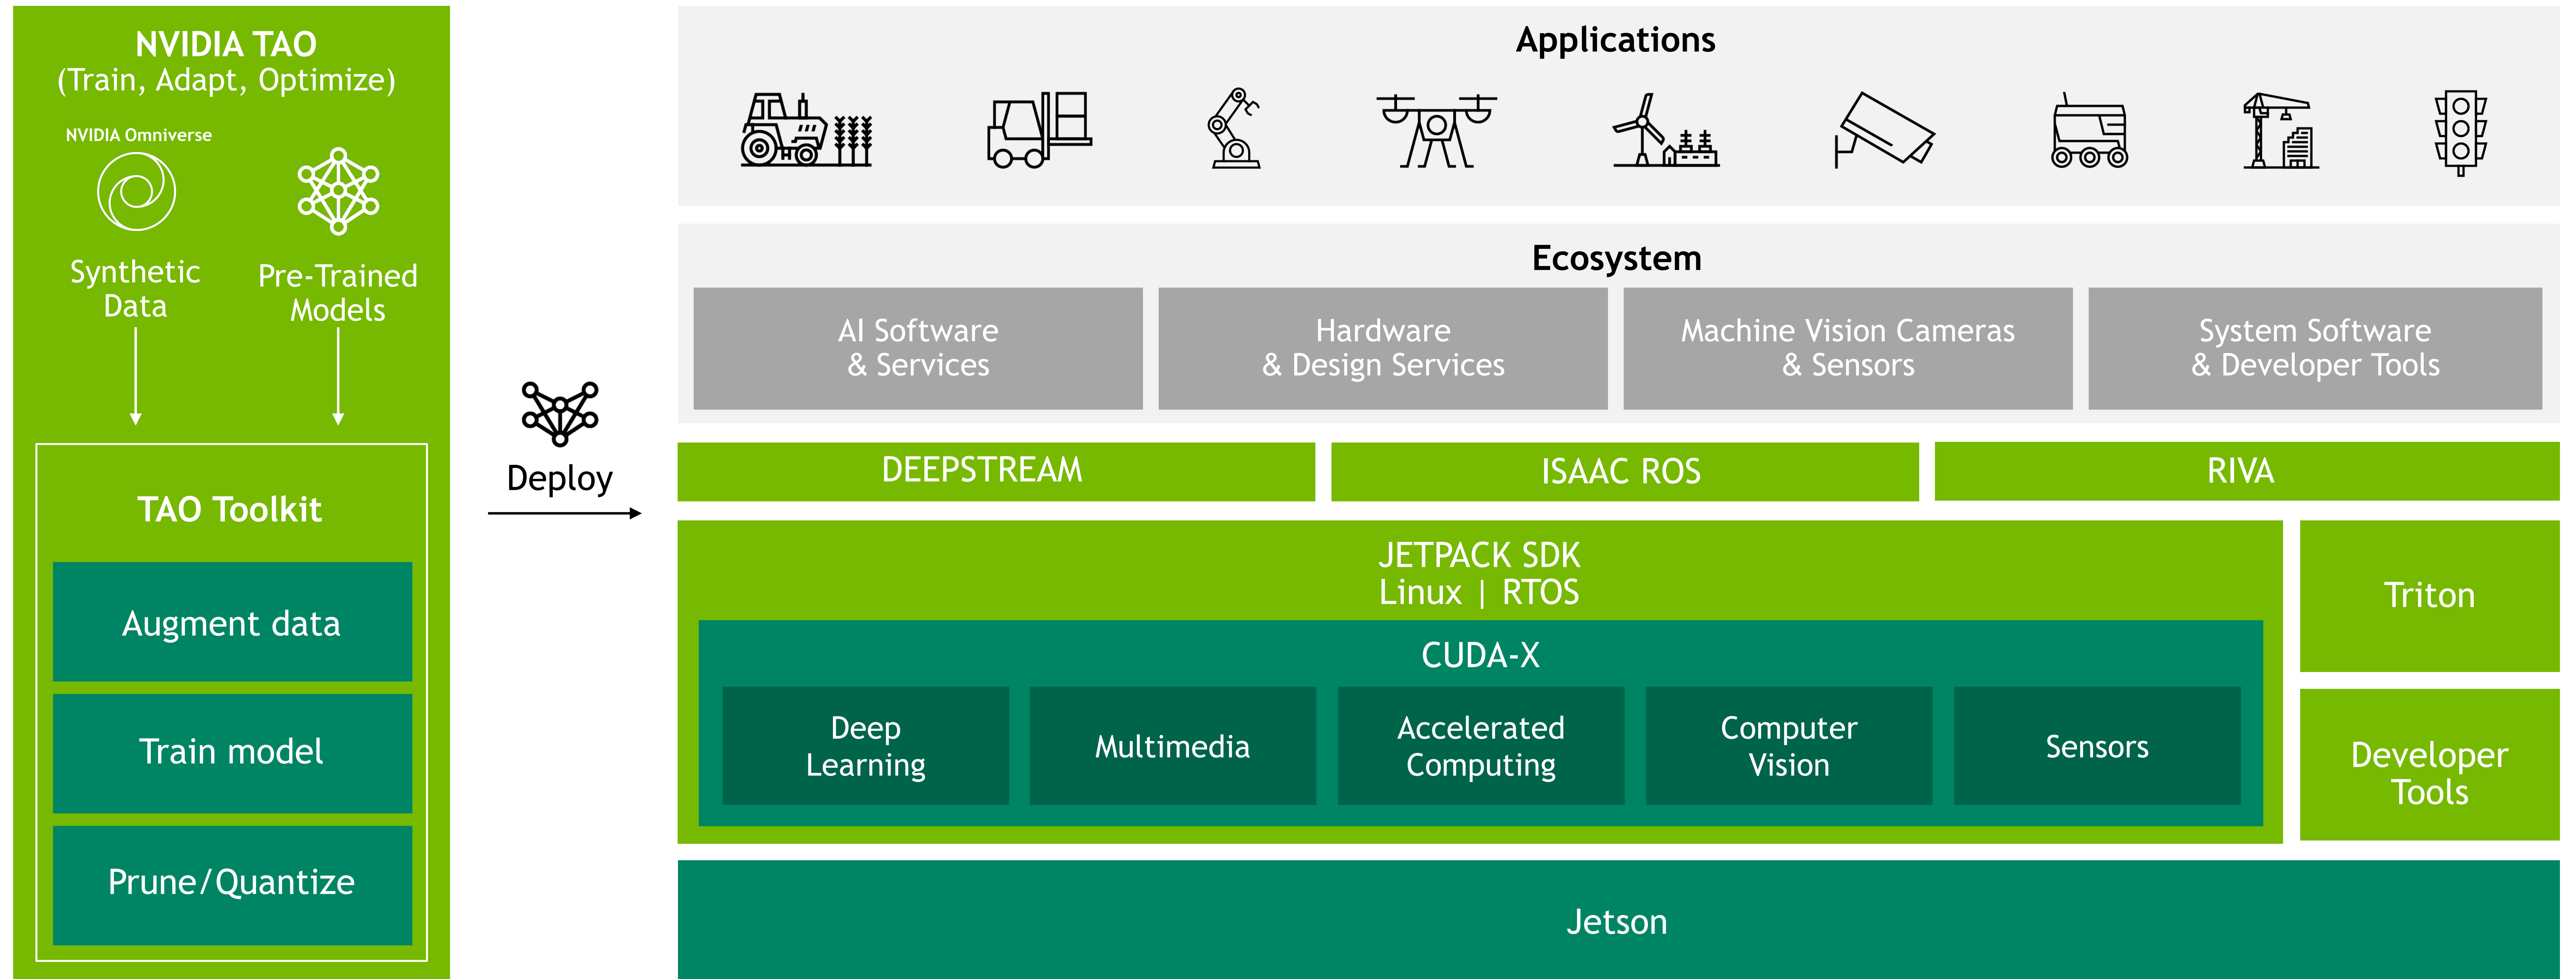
NVIDIA TAO
(Train, Adapt, Optimize)

NVIDIA Omniverse

Synthetic Data

Pre-Trained Models

TAO Toolkit

Augment data

Train model

Prune/Quantize

Deploy

Applications

Ecosystem

AI Software & Services

Hardware & Design Services

Machine Vision Cameras & Sensors

System Software & Developer Tools

DEEPSTREAM

ISAAC ROS

RIVA

JETPACK SDK
Linux | RTOS

CUDA-X

Deep Learning

Multimedia

Accelerated Computing

Computer Vision

Sensors

Triton

Developer Tools

Jetson